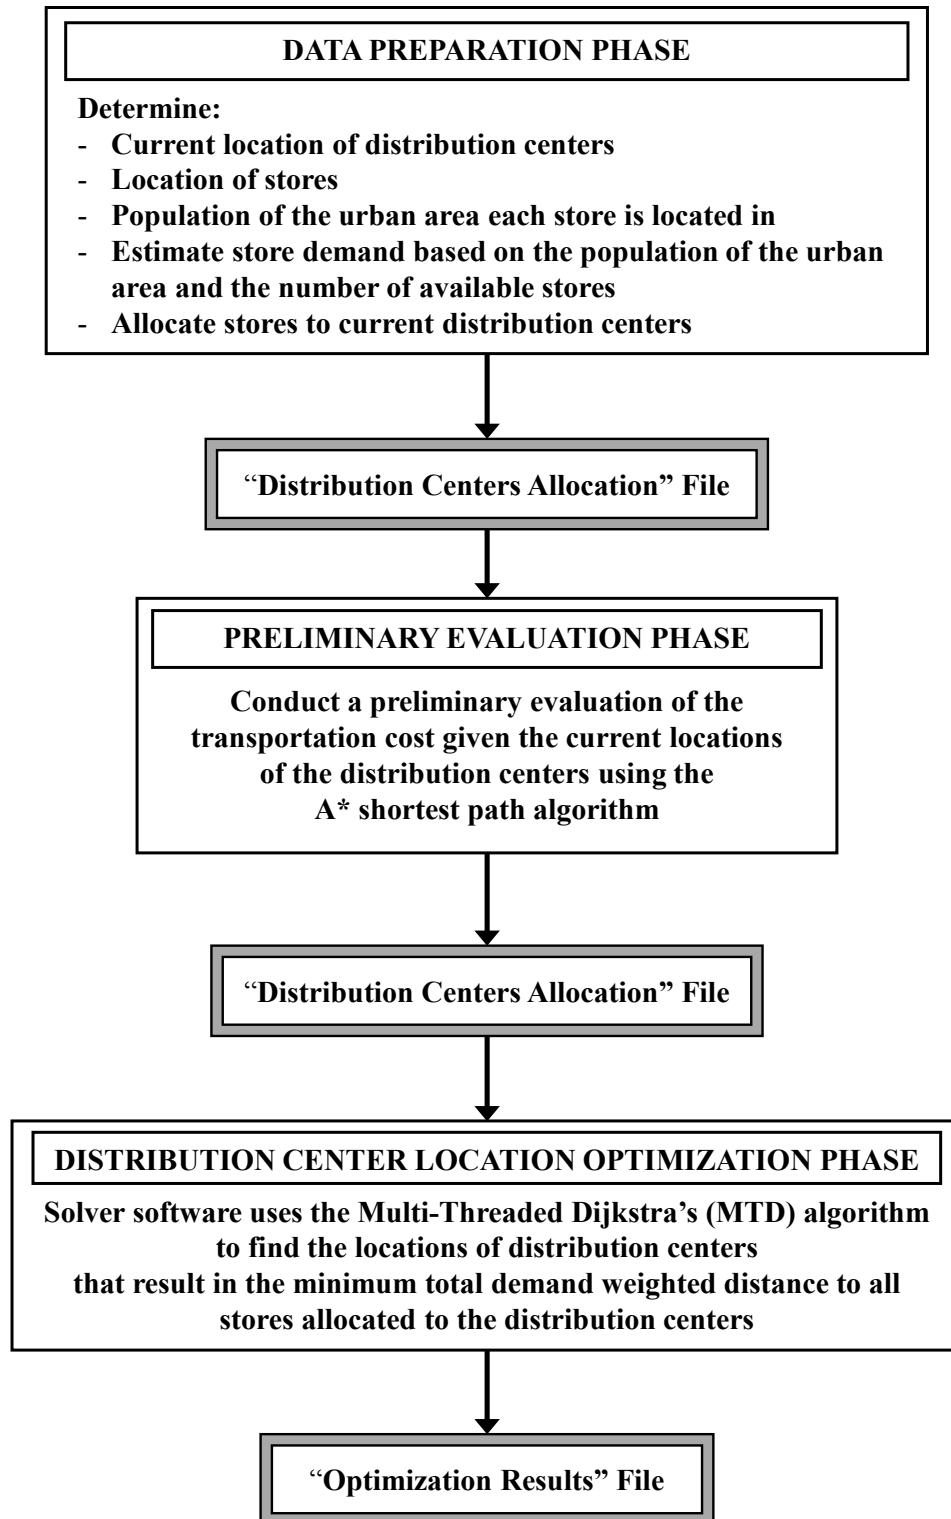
DATA PREPARATION PHASE

Determine:
- Current location of distribution centers
- Location of stores
- Population of the urban area each store is located in
- Estimate store demand based on the population of the urban area and the number of available stores
- Allocate stores to current distribution centers

"Distribution Centers Allocation" File

PRELIMINARY EVALUATION PHASE

Conduct a preliminary evaluation of the transportation cost given the current locations of the distribution centers using the A* shortest path algorithm

"Distribution Centers Allocation" File

DISTRIBUTION CENTER LOCATION OPTIMIZATION PHASE

Solver software uses the Multi-Threaded Dijkstra's (MTD) algorithm to find the locations of distribution centers that result in the minimum total demand weighted distance to all stores allocated to the distribution centers

"Optimization Results" File